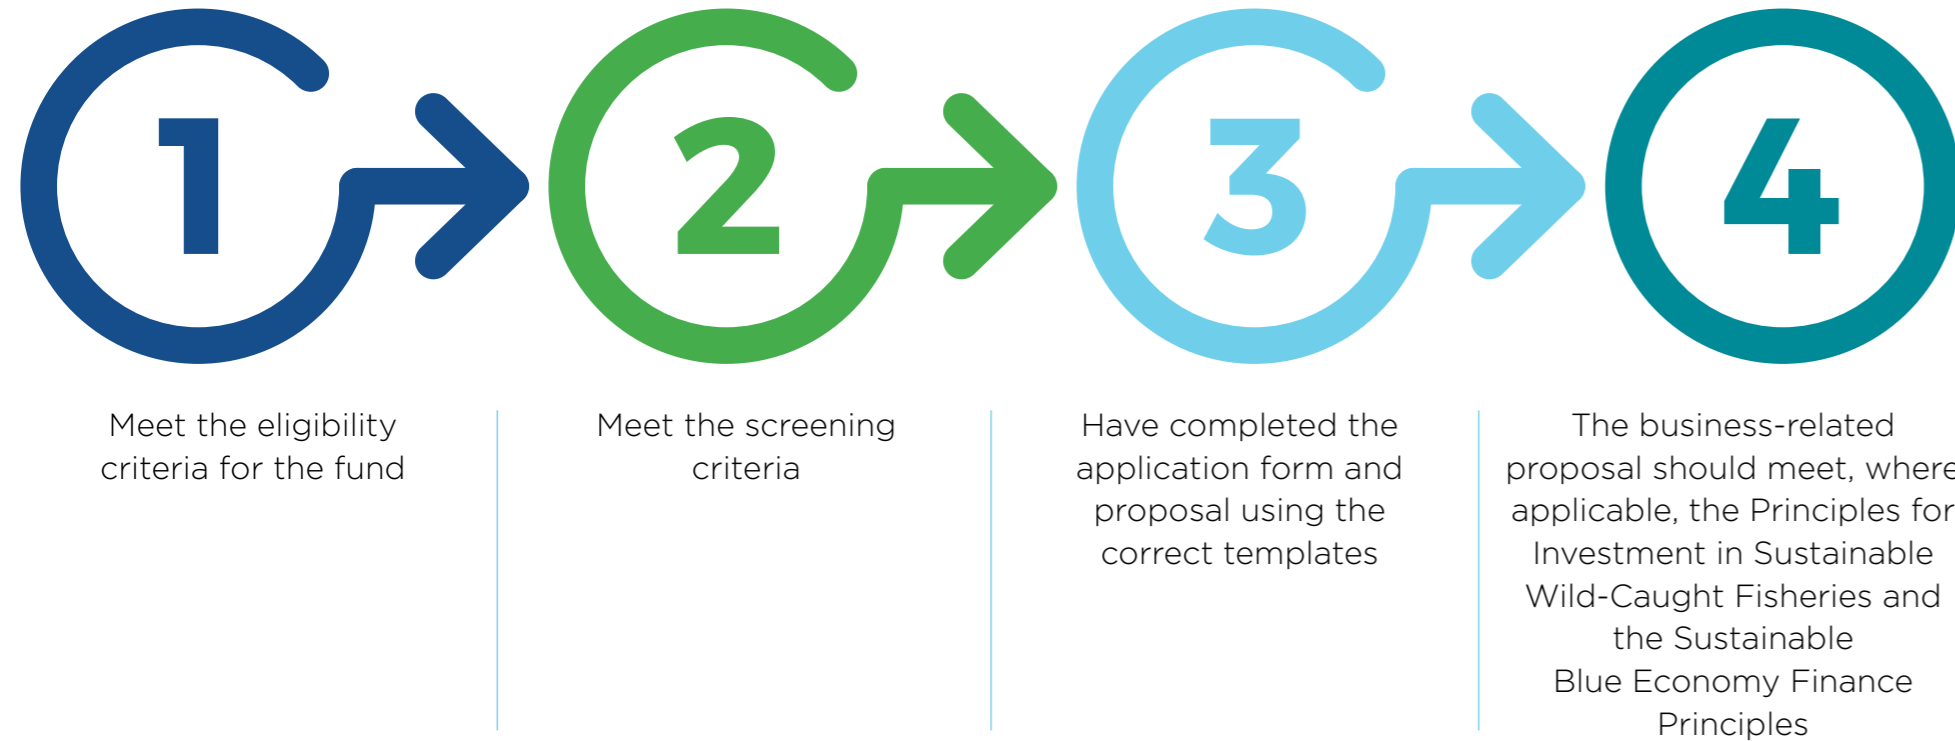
1

2

3

4

Meet the eligibility criteria for the fund

Meet the screening criteria

Have completed the application form and proposal using the correct templates

The business-related proposal should meet, where applicable, the Principles for Investment in Sustainable Wild-Caught Fisheries and the Sustainable Blue Economy Finance Principles